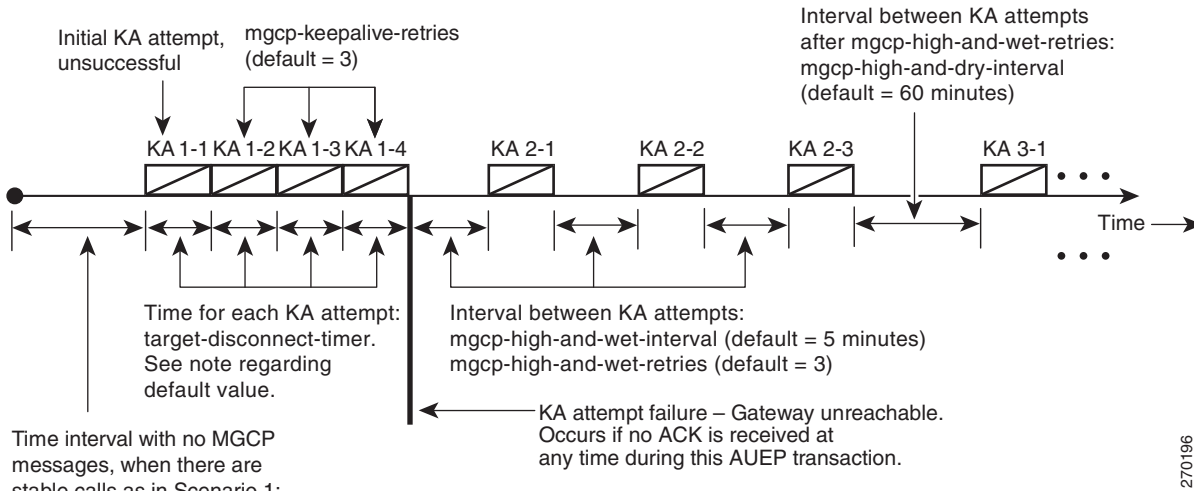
Initial KA attempt, unsuccessful

mgcp-keepalive-retries (default = 3)

Interval between KA attempts after mgcp-high-and-wet-retries: mgcp-high-and-dry-interval (default = 60 minutes)

KA 1-1 KA 1-2 KA 1-3 KA 1-4

KA 2-1

KA 2-2

KA 2-3

KA 3-1

Time

Time for each KA attempt: target-disconnect-timer. See note regarding default value.

Interval between KA attempts: mgcp-high-and-wet-interval (default = 5 minutes) mgcp-high-and-wet-retries (default = 3)

KA attempt failure – Gateway unreachable. Occurs if no ACK is received at any time during this AUEP transaction.

Time interval with no MGCP messages, when there are stable calls as in Scenario 1: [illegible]

270196